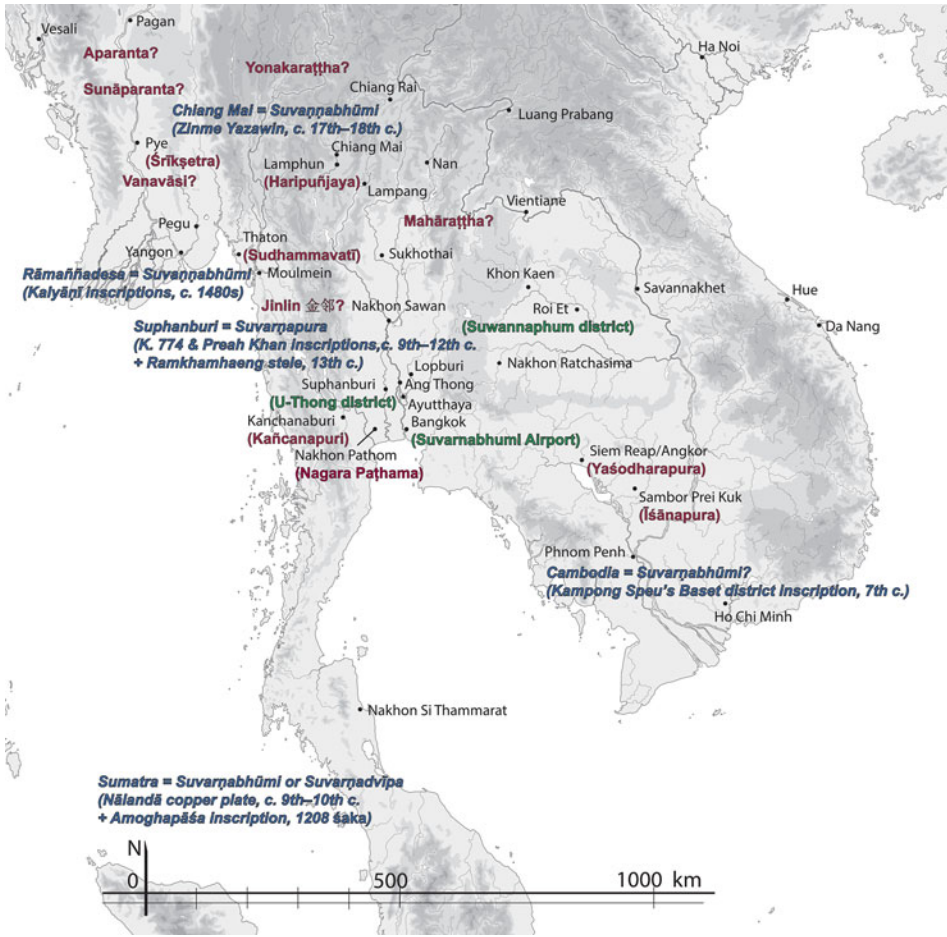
Vesali
Pagan
Aparanta?
Sunāparanta?
Yonakaraṭṭha?
Ha Noi
Chiang Rai
Chiang Mai = Suvaṇṇabhūmi
(Zinme Yazawin, c. 17th–18th c.)
Luang Prabang
Pye
(Śrīkṣetra)
Vanavāsi?
Lamphun
(Haripuñjaya)
Chiang Mai
Nan
Lampang
Vientiane
Mahāraṭṭha?
Pegu
Yangon
Thaton
(Sudhammavatī)
Sukhothai
Rāmaññadesa = Suvaṇṇabhūmi
(Kalyāṇī inscriptions, c. 1480s)
Moulmein
Khon Kaen
Savannakhet
Hue
Jinlin 金邻?
Nakhon Sawan
Roi Et
Da Nang
Suphanburi = Suvarṇapura
(K. 774 & Preah Khan inscriptions,c. 9th–12th c.
+ Ramkhamhaeng stele, 13th c.)
(Suwannaphum district)
Lopburi
Nakhon Ratchasima
Suphanburi
Ang Thong
(U-Thong district)
Ayutthaya
Kanchanaburi
Bangkok
(Kañcanapuri)
(Suvarnabhumi Airport)
Nakhon Pathom
Siem Reap/Angkor
(Nagara Paṭhama)
(Yaśodharapura)
Sambor Prei Kuk
(Īśānapura)
Phnom Penh
Cambodia = Suvarṇabhūmi?
(Kampong Speu's Baset district inscription, 7th c.)
Ho Chi Minh
Nakhon Si Thammarat
Sumatra = Suvarṇabhūmi or Suvarṇadvīpa
(Nālandā copper plate, c. 9th–10th c.
+ Amoghapāśa inscription, 1208 śaka)
N
0
500
1000 km